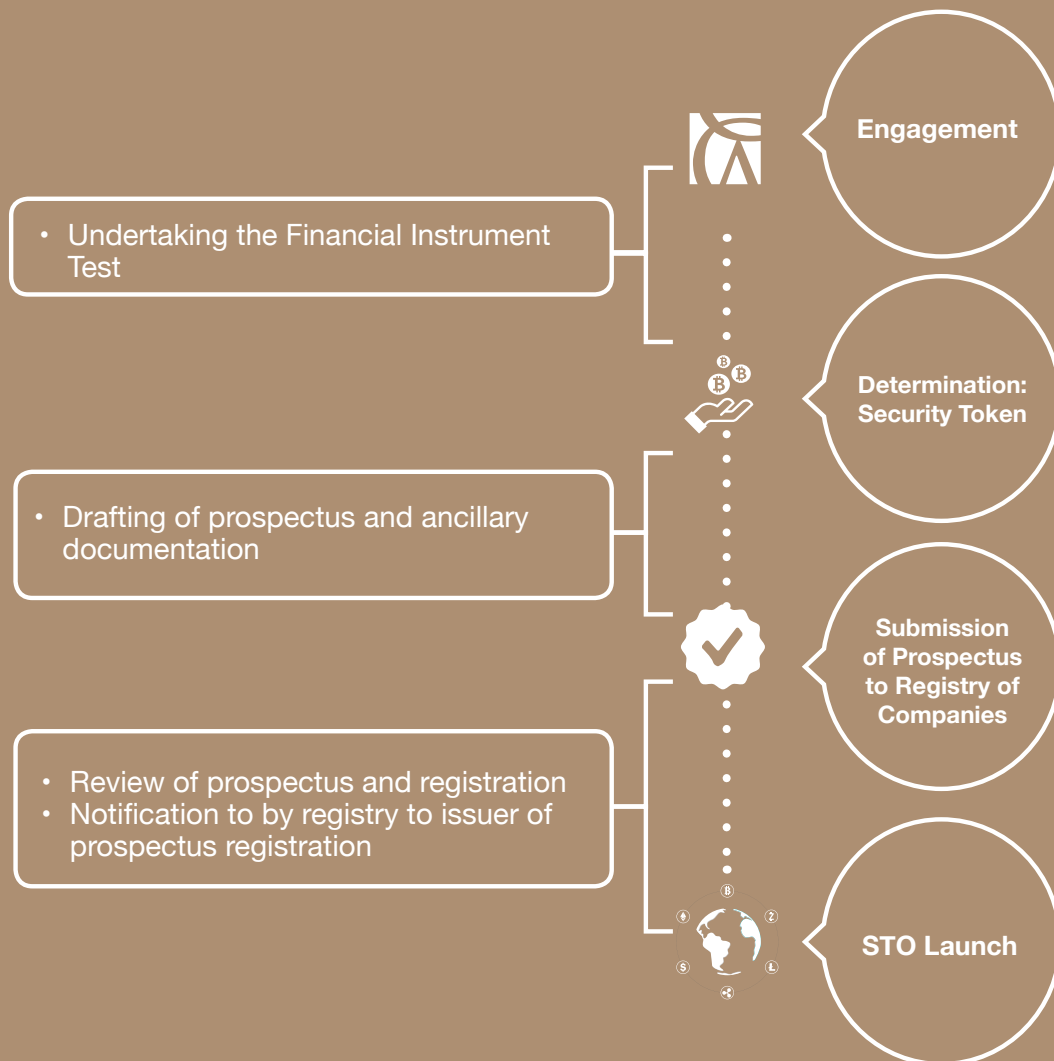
Engagement

• Undertaking the Financial Instrument Test

Determination: Security Token

• Drafting of prospectus and ancillary documentation

Submission of Prospectus to Registry of Companies

• Review of prospectus and registration
• Notification to by registry to issuer of prospectus registration

STO Launch